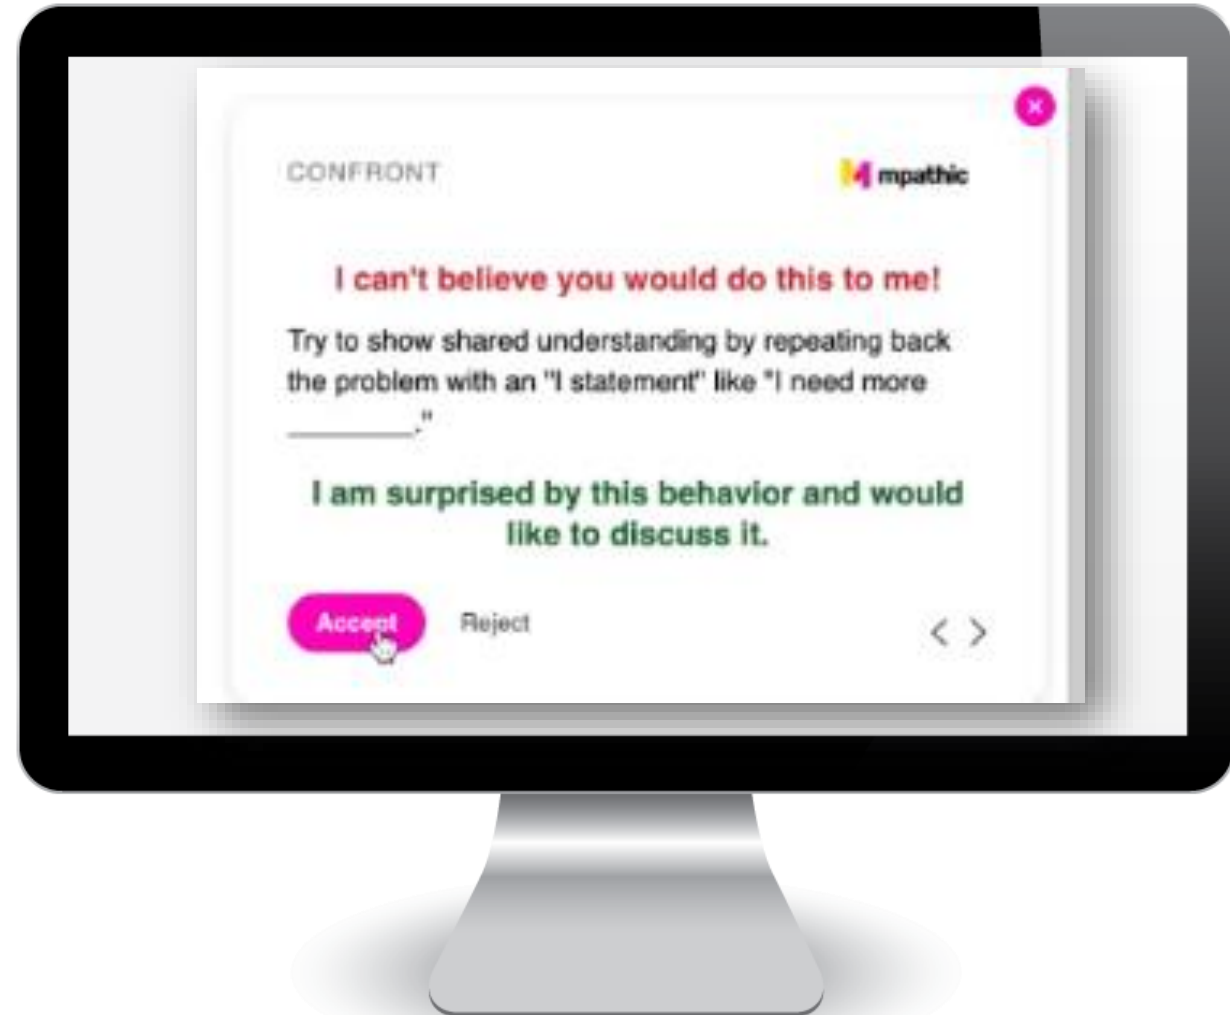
CONFRONT

mpathic

I can't believe you would do this to me!

Try to show shared understanding by repeating back the problem with an "I statement" like "I need more ________."

I am surprised by this behavior and would like to discuss it.

Accept

Reject

< >